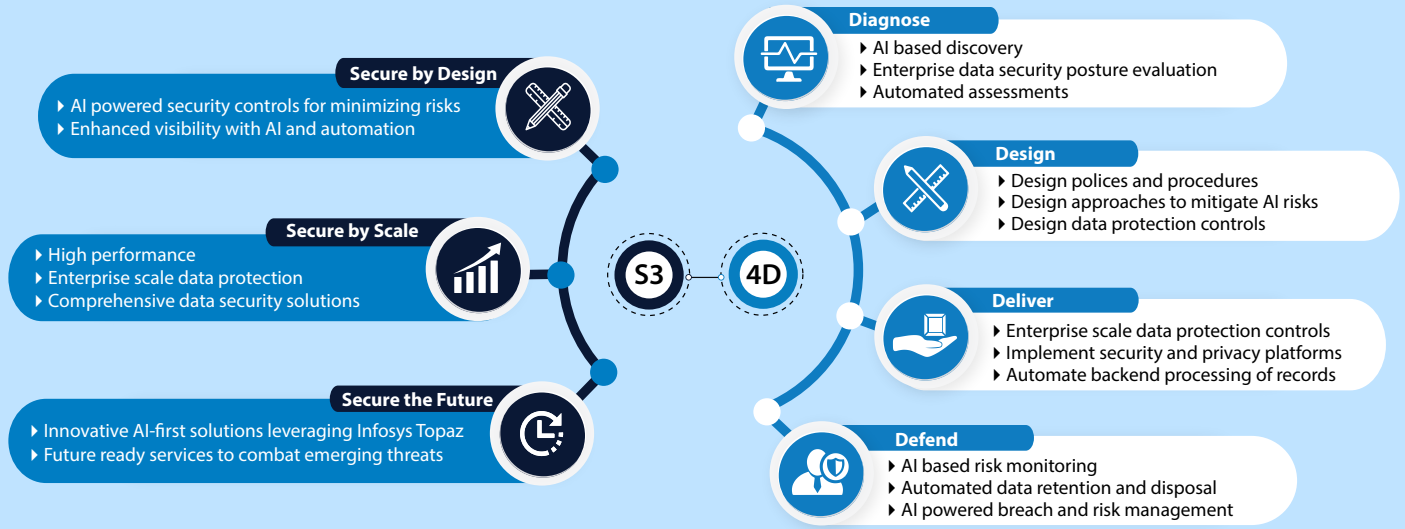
Secure by Design
AI powered security controls for minimizing risks
Enhanced visibility with AI and automation

Secure by Scale
High performance
Enterprise scale data protection
Comprehensive data security solutions

Secure the Future
Innovative AI-first solutions leveraging Infosys Topaz
Future ready services to combat emerging threats

S3

4D

Diagnose
AI based discovery
Enterprise data security posture evaluation
Automated assessments

Design
Design polices and procedures
Design approaches to mitigate AI risks
Design data protection controls

Deliver
Enterprise scale data protection controls
Implement security and privacy platforms
Automate backend processing of records

Defend
AI based risk monitoring
Automated data retention and disposal
AI powered breach and risk management